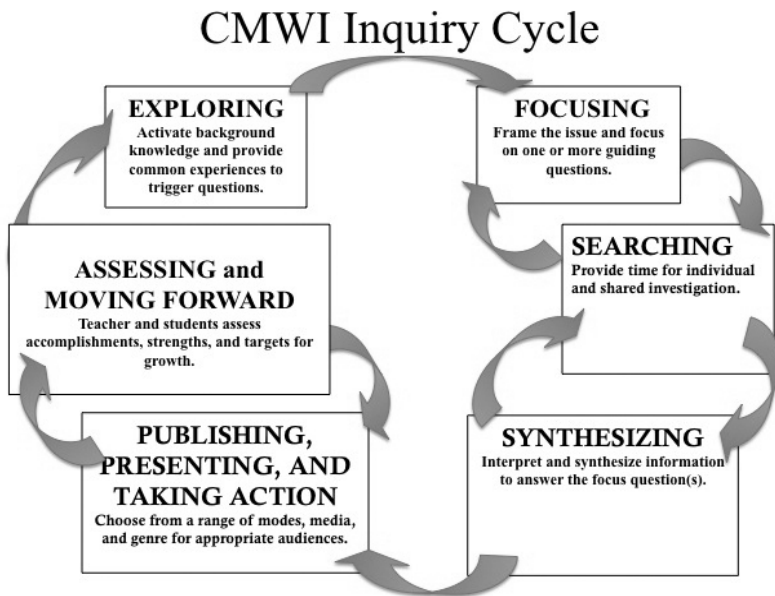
CMWI Inquiry Cycle

EXPLORING
Activate background knowledge and provide common experiences to trigger questions.

FOCUSING
Frame the issue and focus on one or more guiding questions.

SEARCHING
Provide time for individual and shared investigation.

SYNTHESIZING
Interpret and synthesize information to answer the focus question(s).

PUBLISHING, PRESENTING, AND TAKING ACTION
Choose from a range of modes, media, and genre for appropriate audiences.

ASSESSING and MOVING FORWARD
Teacher and students assess accomplishments, strengths, and targets for growth.